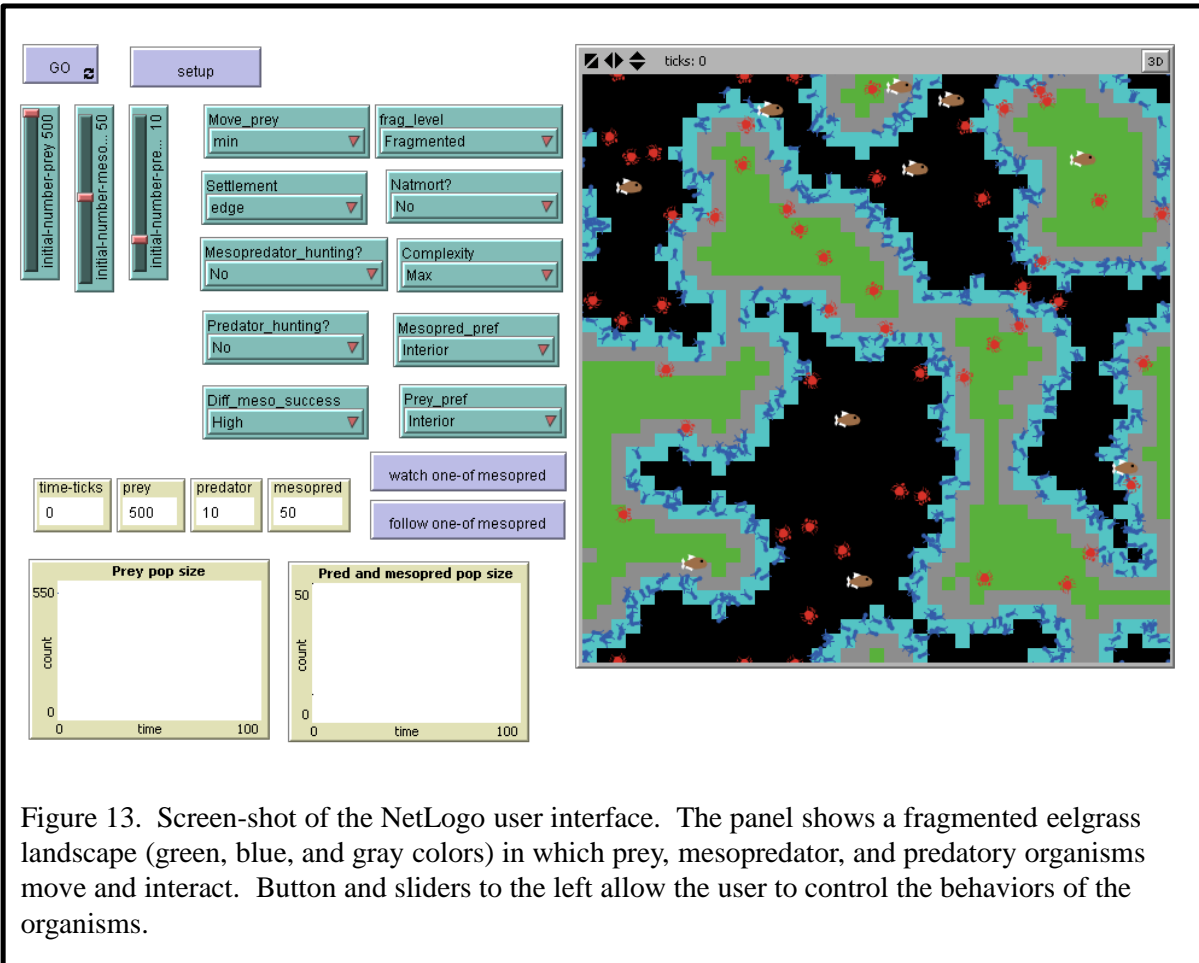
GO

setup

initial-number-prey 500

initial-number-meso... 50

initial-number-pre... 10

Move_prey
min

frag_level
Fragmented

Settlement
edge

Natmort?
No

Mesopredator_hunting?
No

Complexity
Max

Predator_hunting?
No

Mesopred_pref
Interior

Diff_meso_success
High

Prey_pref
Interior

| time-ticks | prey | predator | mesopred |
|---|---|---|---|
| 0 | 500 | 10 | 50 |

watch one-of mesopred

follow one-of mesopred

Prey pop size
550
count
0
0
time
100

Pred and mesopred pop size
50
count
0
0
time
100

ticks: 0

3D

Figure 13. Screen-shot of the NetLogo user interface. The panel shows a fragmented eelgrass landscape (green, blue, and gray colors) in which prey, mesopredator, and predatory organisms move and interact. Button and sliders to the left allow the user to control the behaviors of the organisms.